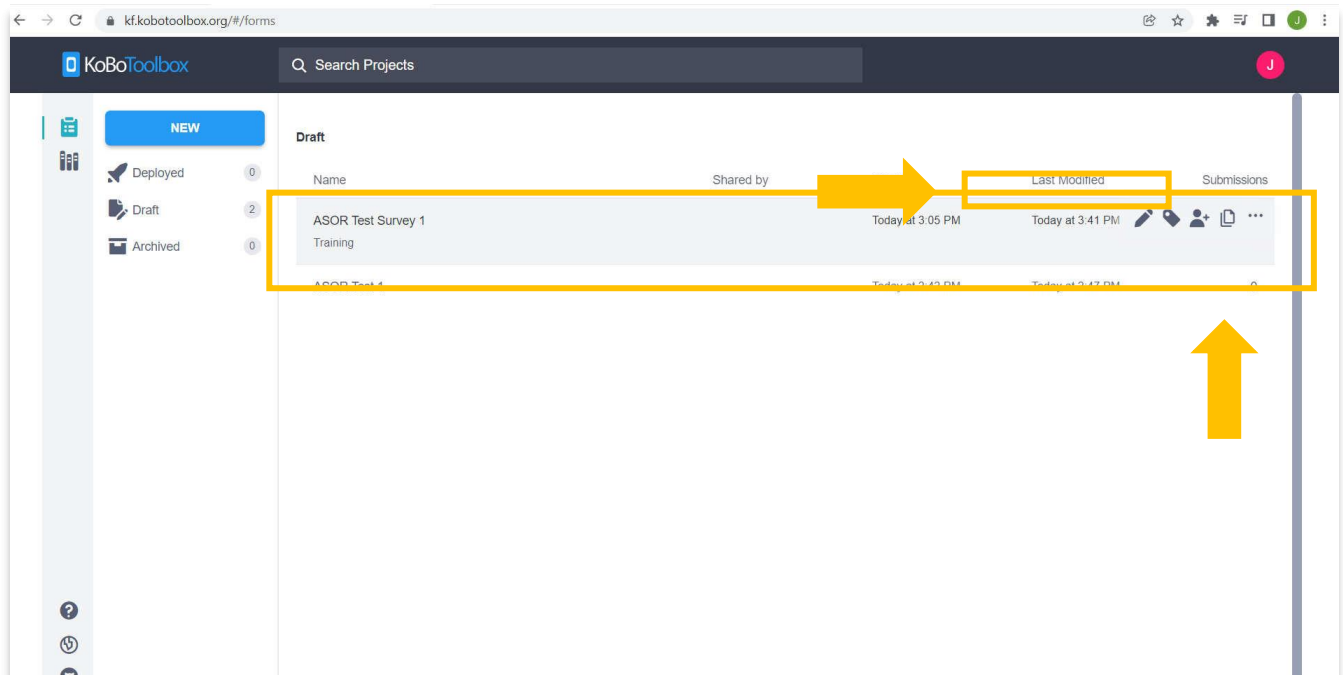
kf.kobotoolbox.org/#/forms

KoBoToolbox

Search Projects

J

NEW

Deployed 0

Draft 2

Archived 0

Draft

| Name | Shared by | | Last Modified | Submissions |
|---|---|---|---|---|
| ASOR Test Survey 1 Training | | Today at 3:05 PM | Today at 3:41 PM | |
| ASOR Test 1 | | Today at 3:43 PM | Today at 3:47 PM | 0 |